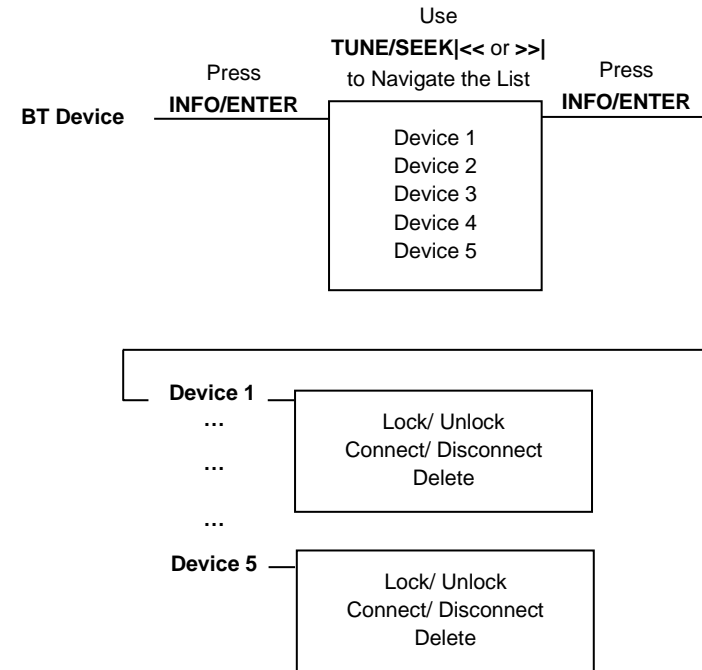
Use
**TUNE/SEEK|<<** or **>>|**
to Navigate the List

Press
**INFO/ENTER**

**BT Device**

Device 1
Device 2
Device 3
Device 4
Device 5

Press
**INFO/ENTER**

**Device 1**
…
…
…
**Device 5**

Lock/ Unlock
Connect/ Disconnect
Delete

Lock/ Unlock
Connect/ Disconnect
Delete